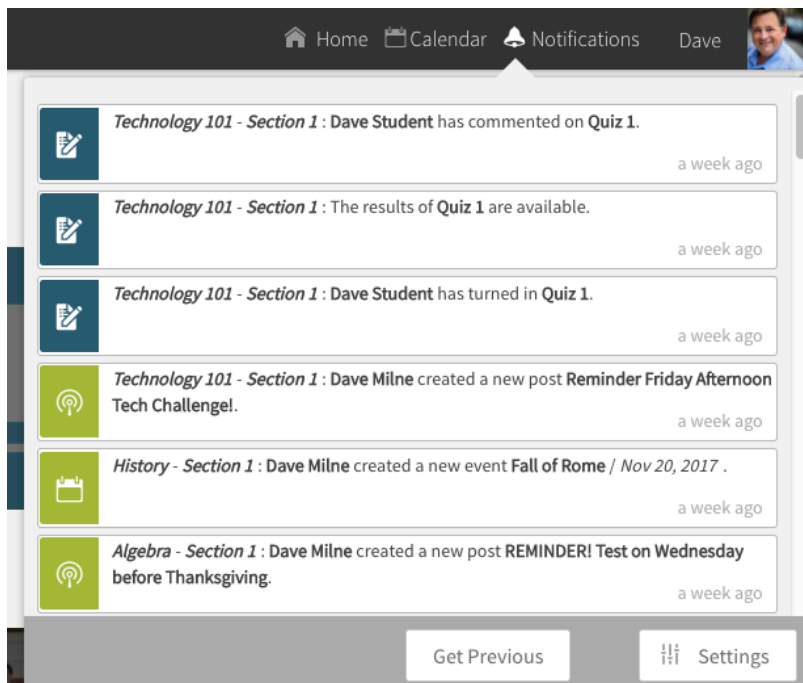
Home Calendar Notifications Dave

Technology 101 - Section 1 : Dave Student has commented on Quiz 1.

a week ago

Technology 101 - Section 1 : The results of Quiz 1 are available.

a week ago

Technology 101 - Section 1 : Dave Student has turned in Quiz 1.

a week ago

Technology 101 - Section 1 : Dave Milne created a new post Reminder Friday Afternoon Tech Challenge!.

a week ago

History - Section 1 : Dave Milne created a new event Fall of Rome / Nov 20, 2017 .

a week ago

Algebra - Section 1 : Dave Milne created a new post REMINDER! Test on Wednesday before Thanksgiving.

a week ago

Get Previous

Settings